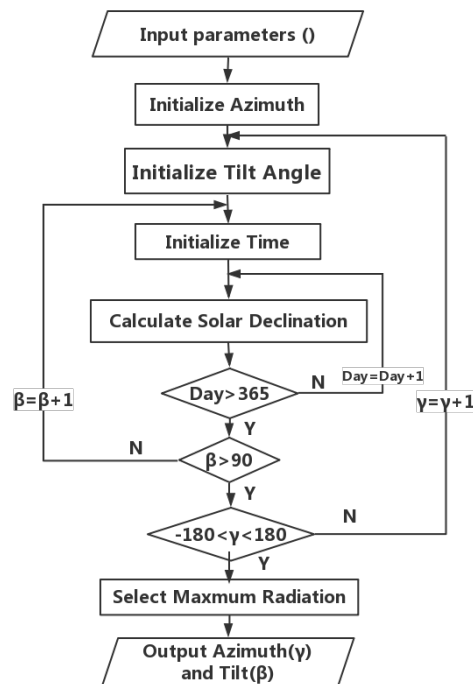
Input parameters ()

Initialize Azimuth

Initialize Tilt Angle

Initialize Time

Calculate Solar Declination

Day>365

N

Day=Day+1

Y

β=β+1

N

β>90

Y

γ=γ+1

-180<γ<180

N

Y

Select Maxmum Radiation

Output Azimuth(γ) and Tilt(β)